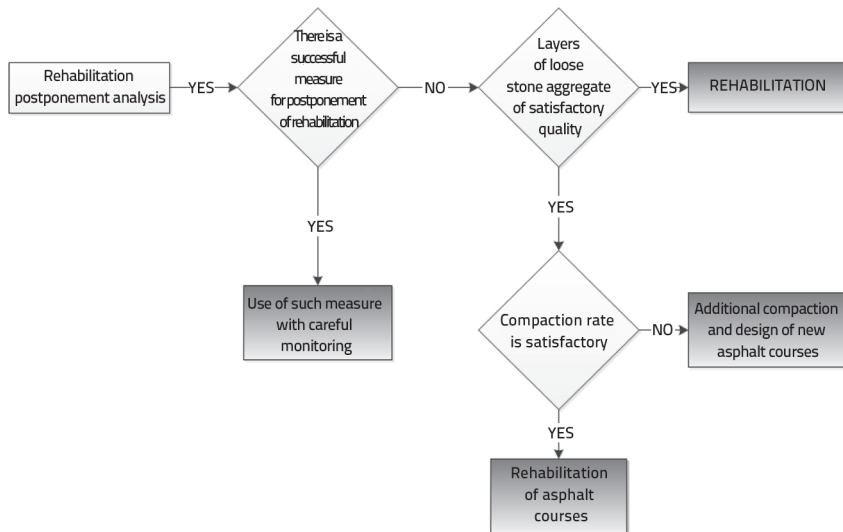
Rehabilitation postponement analysis

YES

There is a successful measure for postponement of rehabilitation

NO

Layers of loose stone aggregate of satisfactory quality

YES

REHABILITATION

YES

Use of such measure with careful monitoring

YES

Compaction rate is satisfactory

NO

Additional compaction and design of new asphalt courses

YES

Rehabilitation of asphalt courses